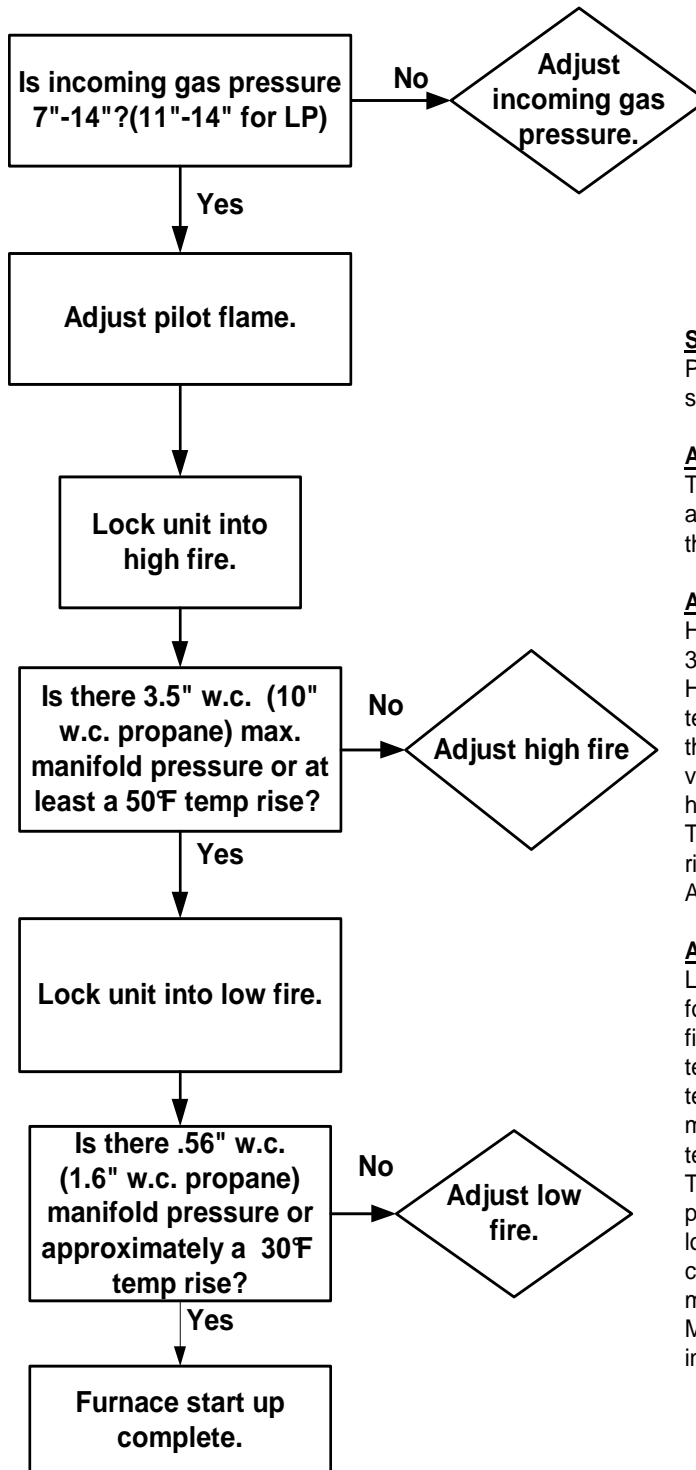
Is incoming gas pressure 7"-14"?(11"-14" for LP)

No

Adjust incoming gas pressure.

Yes

Adjust pilot flame.

Lock unit into high fire.

Is there 3.5" w.c. (10" w.c. propane) max. manifold pressure or at least a 50℉ temp rise?

No

Adjust high fire

Yes

Lock unit into low fire.

Is there .56" w.c. (1.6" w.c. propane) manifold pressure or approximately a 30℉ temp rise?

No

Adjust low fire.

Yes

Furnace start up complete.

S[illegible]
P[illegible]
s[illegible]

A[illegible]
T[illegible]
a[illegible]
th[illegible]

A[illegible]
H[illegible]
3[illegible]
H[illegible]
te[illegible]
th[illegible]
v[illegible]
h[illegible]
T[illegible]
ri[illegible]
A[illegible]

A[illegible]
L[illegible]
fo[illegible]
fi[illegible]
te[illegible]
te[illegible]
m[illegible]
te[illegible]
T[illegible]
p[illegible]
lo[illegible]
c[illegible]
m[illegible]
M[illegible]
in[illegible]